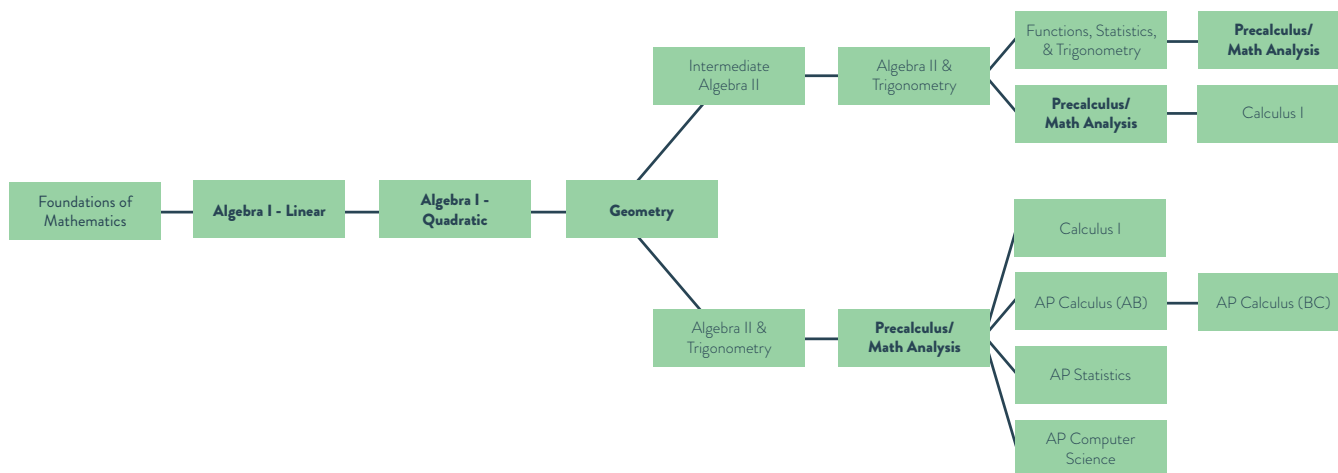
Foundations of Mathematics

Algebra I - Linear

Algebra I - Quadratic

Geometry

Intermediate Algebra II

Algebra II & Trigonometry

Functions, Statistics, & Trigonometry

Precalculus/ Math Analysis

Precalculus/ Math Analysis

Calculus I

Algebra II & Trigonometry

Precalculus/ Math Analysis

Calculus I

AP Calculus (AB)

AP Calculus (BC)

AP Statistics

AP Computer Science